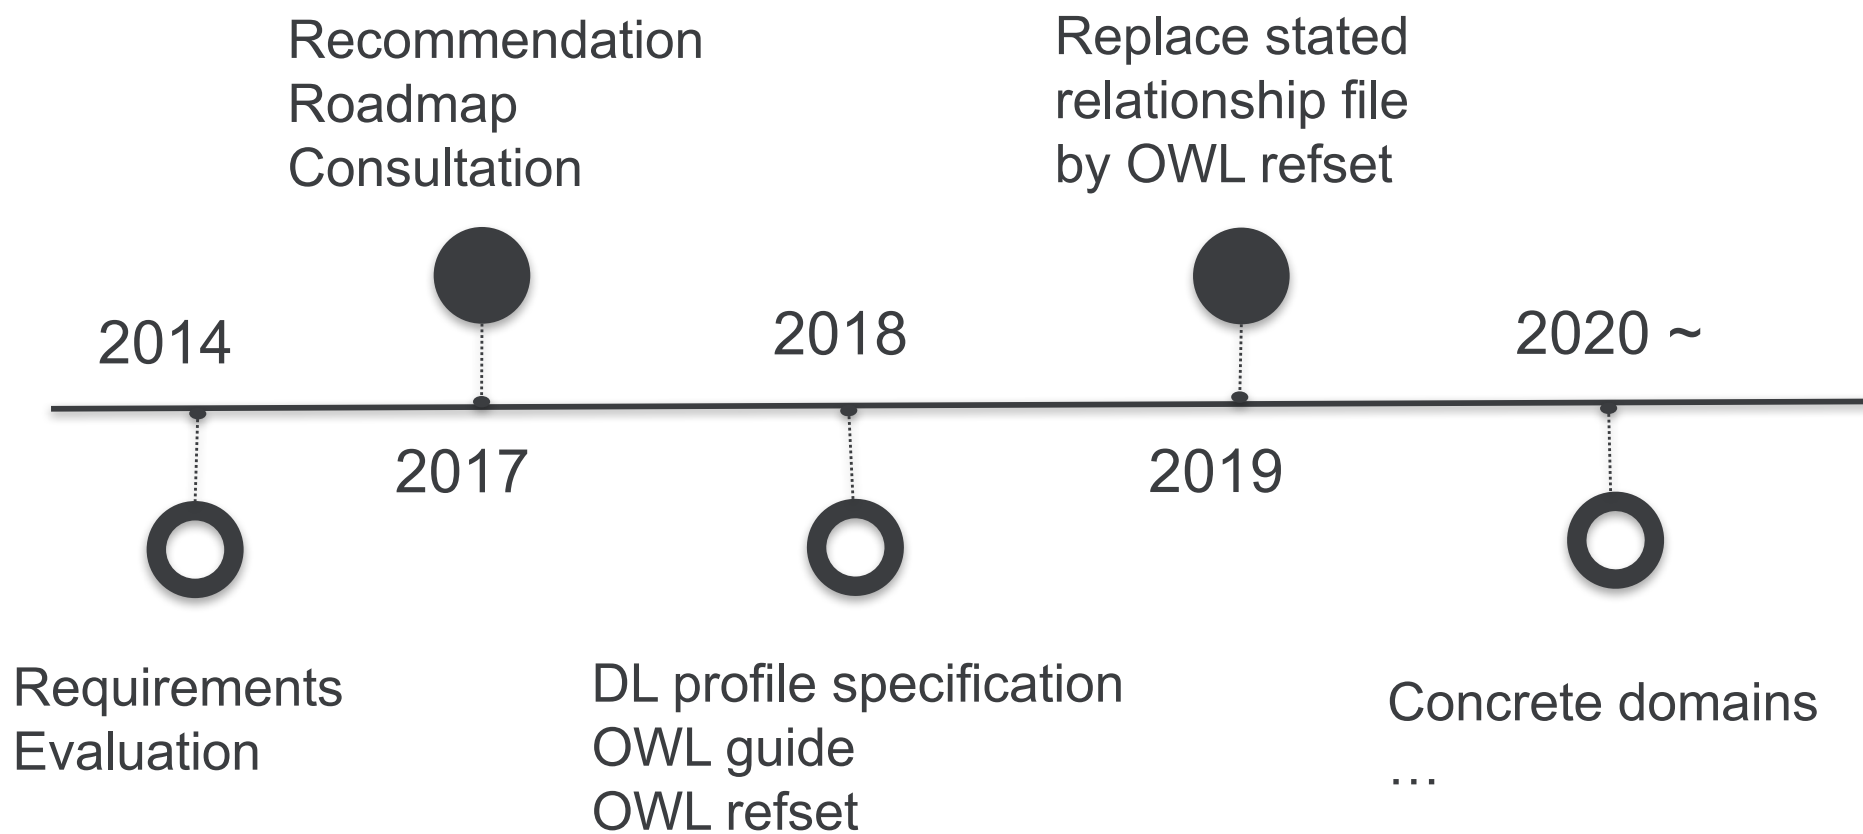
Recommendation
Roadmap
Consultation

Replace stated relationship file by OWL refset

2014

2018

2020 ~

2017

2019

Requirements
Evaluation

DL profile specification
OWL guide
OWL refset

Concrete domains
…